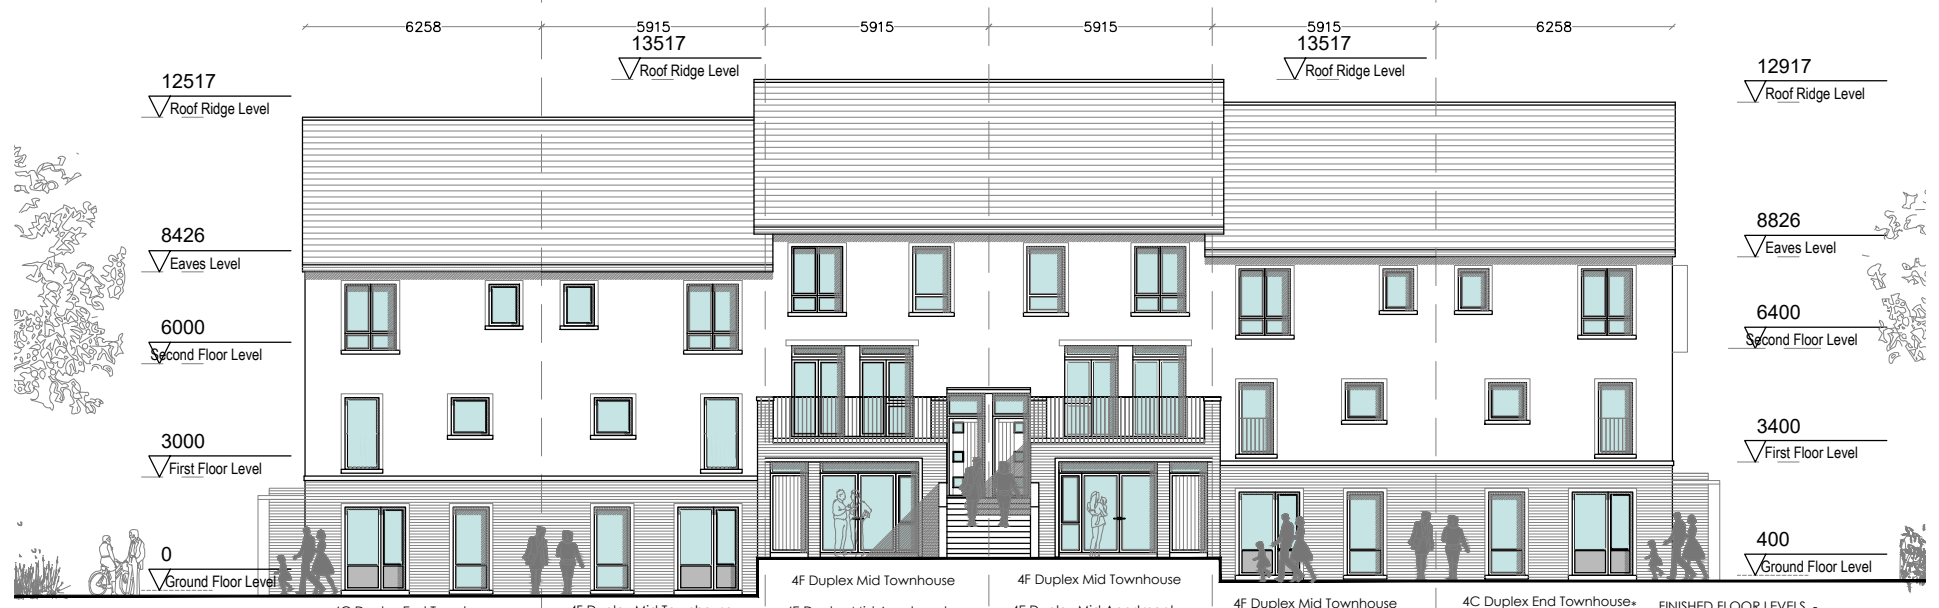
6258
5915
13517
Roof Ridge Level
5915
5915
5915
13517
Roof Ridge Level
6258

12517
Roof Ridge Level

12917
Roof Ridge Level

8426
Eaves Level

8826
Eaves Level

6000
Second Floor Level

6400
Second Floor Level

3000
First Floor Level

3400
First Floor Level

0
Ground Floor Level

400
Ground Floor Level

4F Duplex Mid Townhouse
4F Duplex Mid Townhouse
4F Duplex Mid Townhouse
4C Duplex End Townhouse
FINISHED FLOOR LEVELS
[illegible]
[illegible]
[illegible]
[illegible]